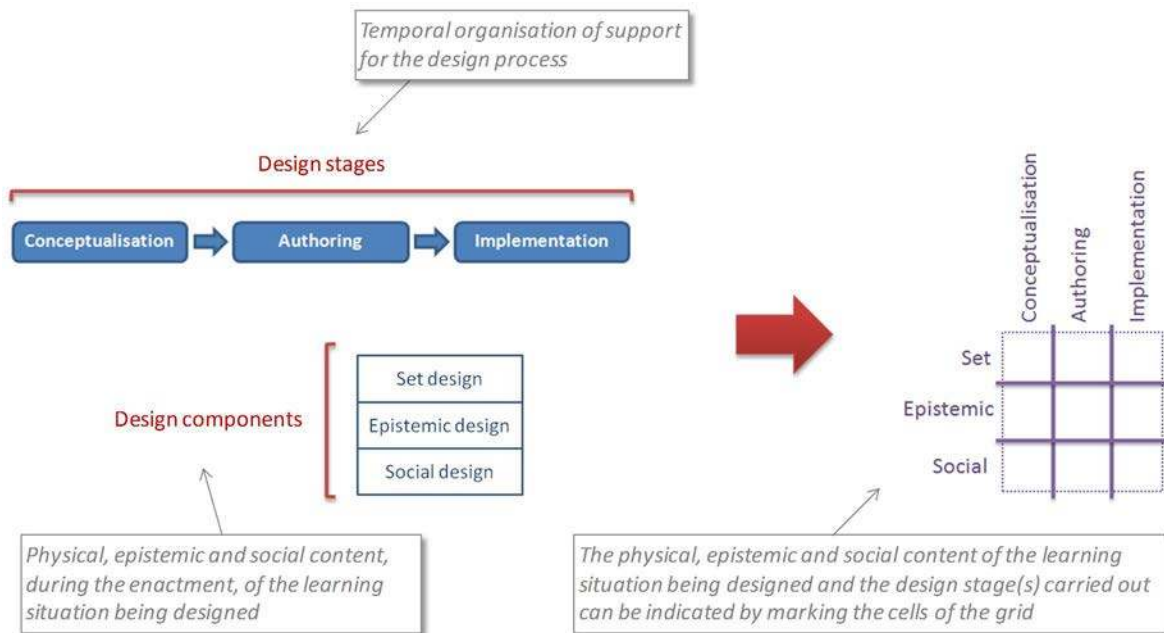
Temporal organisation of support for the design process

Design stages

Conceptualisation

Authoring

Implementation

Design components

Set design

Epistemic design

Social design

Physical, epistemic and social content, during the enactment, of the learning situation being designed

Conceptualisation

Authoring

Implementation

Set

Epistemic

Social

The physical, epistemic and social content of the learning situation being designed and the design stage(s) carried out can be indicated by marking the cells of the grid